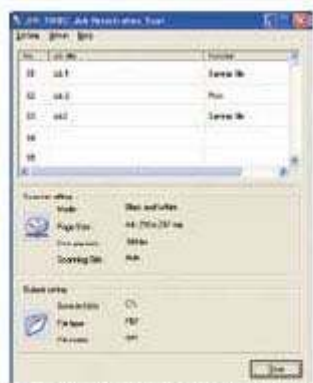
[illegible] Job Registration Tool
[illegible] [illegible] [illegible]

| No. | Job title | Function |
|---|---|---|
| 01 | Job 1 | Scan to file |
| 02 | Job 2 | Print |
| 03 | Job 3 | Scan to file |
| 04 | | |
| 05 | | |

Scanner setting
Mode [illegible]
Page Size A4 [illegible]
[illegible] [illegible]
Scanning Side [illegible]

Output setting
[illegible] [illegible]
File type PDF
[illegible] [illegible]

Close